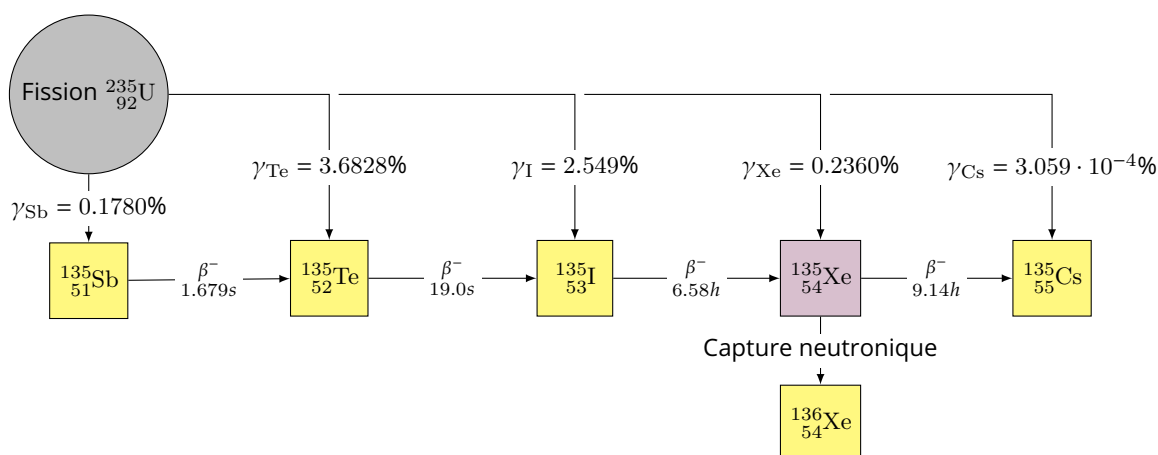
Fission $^{235}_{92}\mathrm{U}$

$\gamma_{\mathrm{Sb}} = 0.1780\%$

$\gamma_{\mathrm{Te}} = 3.6828\%$

$\gamma_{\mathrm{I}} = 2.549\%$

$\gamma_{\mathrm{Xe}} = 0.2360\%$

$\gamma_{\mathrm{Cs}} = 3.059 \cdot 10^{-4}\%$

$^{135}_{51}\mathrm{Sb}$ $\beta^-$ $1.679s$ $^{135}_{52}\mathrm{Te}$ $\beta^-$ $19.0s$ $^{135}_{53}\mathrm{I}$ $\beta^-$ $6.58h$ $^{135}_{54}\mathrm{Xe}$ $\beta^-$ $9.14h$ $^{135}_{55}\mathrm{Cs}$

Capture neutronique

$^{136}_{54}\mathrm{Xe}$